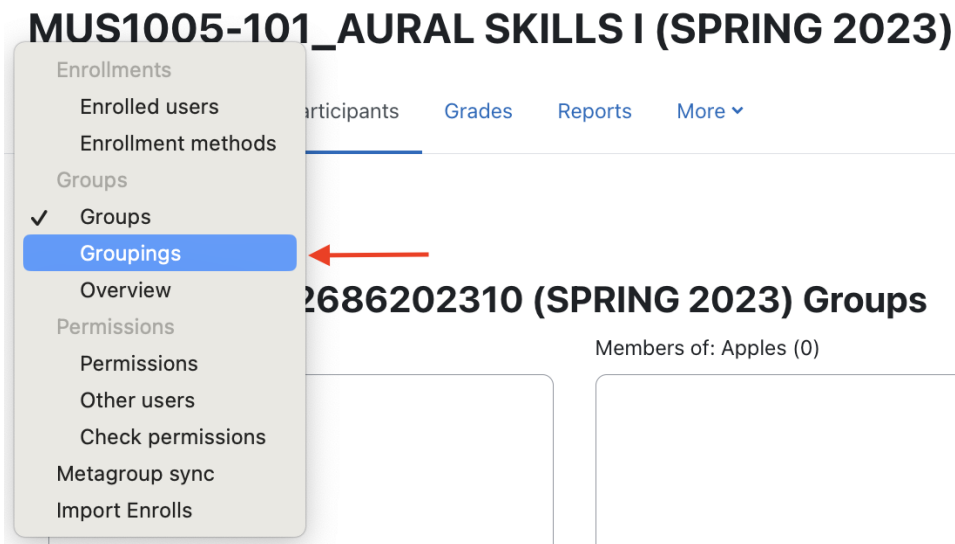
MUS1005-101_AURAL SKILLS I (SPRING 2023)

Enrollments
Enrolled users
Enrollment methods
Groups
✓ Groups
Groupings
Overview
Permissions
Permissions
Other users
Check permissions
Metagroup sync
Import Enrolls

articipants
Grades
Reports
More

2686202310 (SPRING 2023) Groups

Members of: Apples (0)